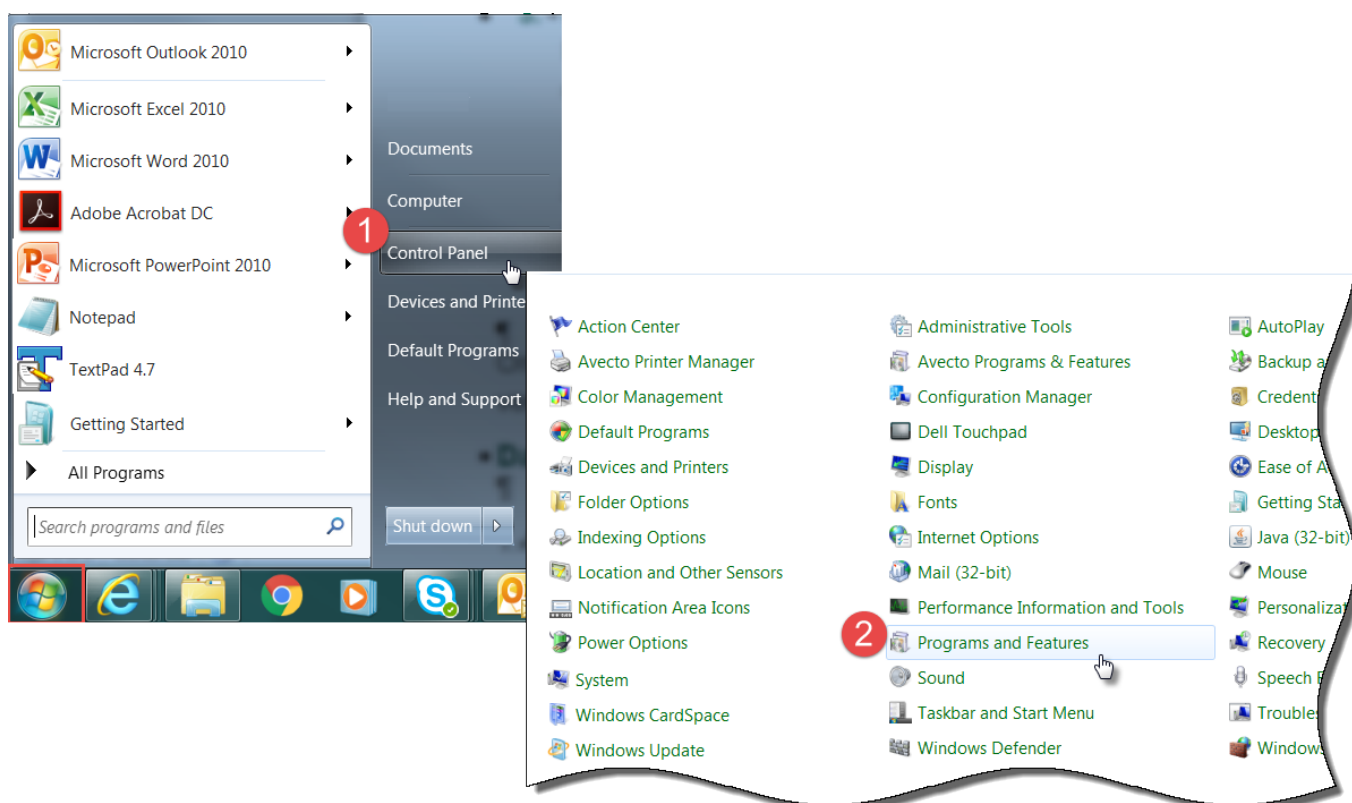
Microsoft Outlook 2010
Microsoft Excel 2010
Microsoft Word 2010
Adobe Acrobat DC
Microsoft PowerPoint 2010
Notepad
TextPad 4.7
Getting Started
All Programs
Search programs and files

Documents
Computer
1
Control Panel
Devices and Printe
Default Programs
Help and Support
Shut down

| | | |
|---|---|---|
| Action Center | Administrative Tools | AutoPlay |
| Avecto Printer Manager | Avecto Programs & Features | Backup a |
| Color Management | Configuration Manager | Credent |
| Default Programs | Dell Touchpad | Desktop |
| Devices and Printers | Display | Ease of A |
| Folder Options | Fonts | Getting Sta |
| Indexing Options | Internet Options | Java (32-bit) |
| Location and Other Sensors | Mail (32-bit) | Mouse |
| Notification Area Icons | Performance Information and Tools | Personaliz |
| Power Options | 2 Programs and Features | Recovery |
| System | Sound | Speech |
| Windows CardSpace | Taskbar and Start Menu | Trouble |
| Windows Update | Windows Defender | Windows |